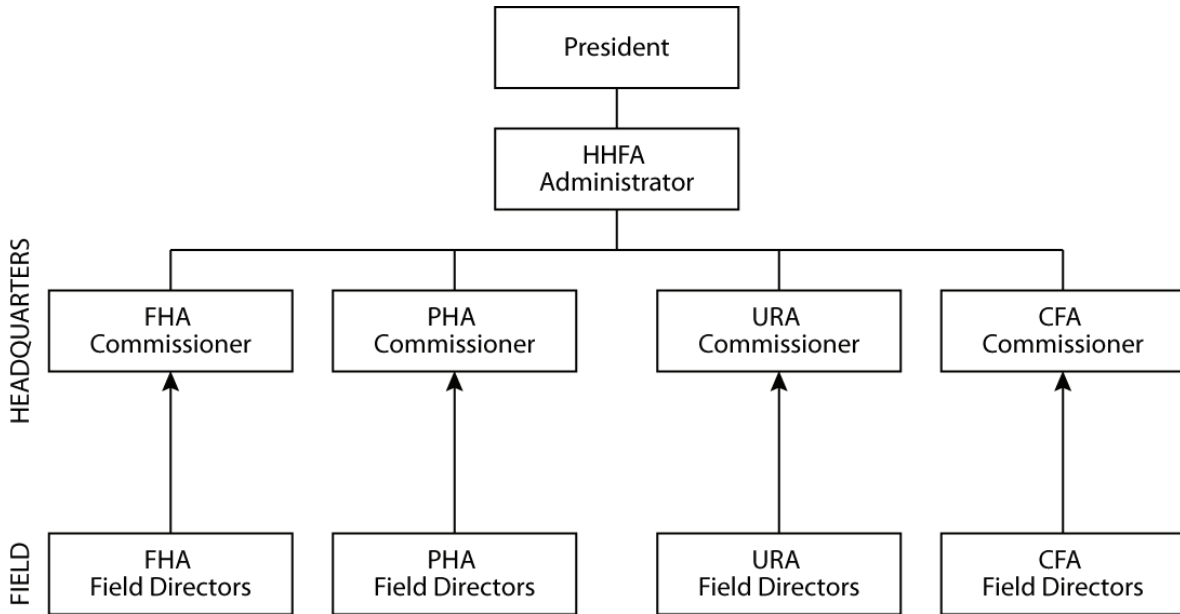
President

HHFA Administrator

HEADQUARTERS

FHA Commissioner

PHA Commissioner

URA Commissioner

CFA Commissioner

FIELD

FHA Field Directors

PHA Field Directors

URA Field Directors

CFA Field Directors